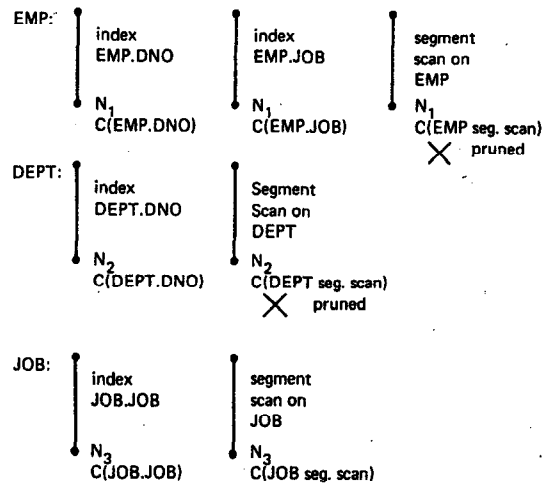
EMP:

index
EMP.DNO

$N_1$
C(EMP.DNO)

index
EMP.JOB

$N_1$
C(EMP.JOB)

segment
scan on
EMP

$N_1$
C(EMP seg. scan)
pruned

DEPT:

index
DEPT.DNO

$N_2$
C(DEPT.DNO)

Segment
Scan on
DEPT

$N_2$
C(DEPT seg. scan)
pruned

JOB:

index
JOB.JOB

$N_3$
C(JOB.JOB)

segment
scan on
JOB

$N_3$
C(JOB seg. scan)